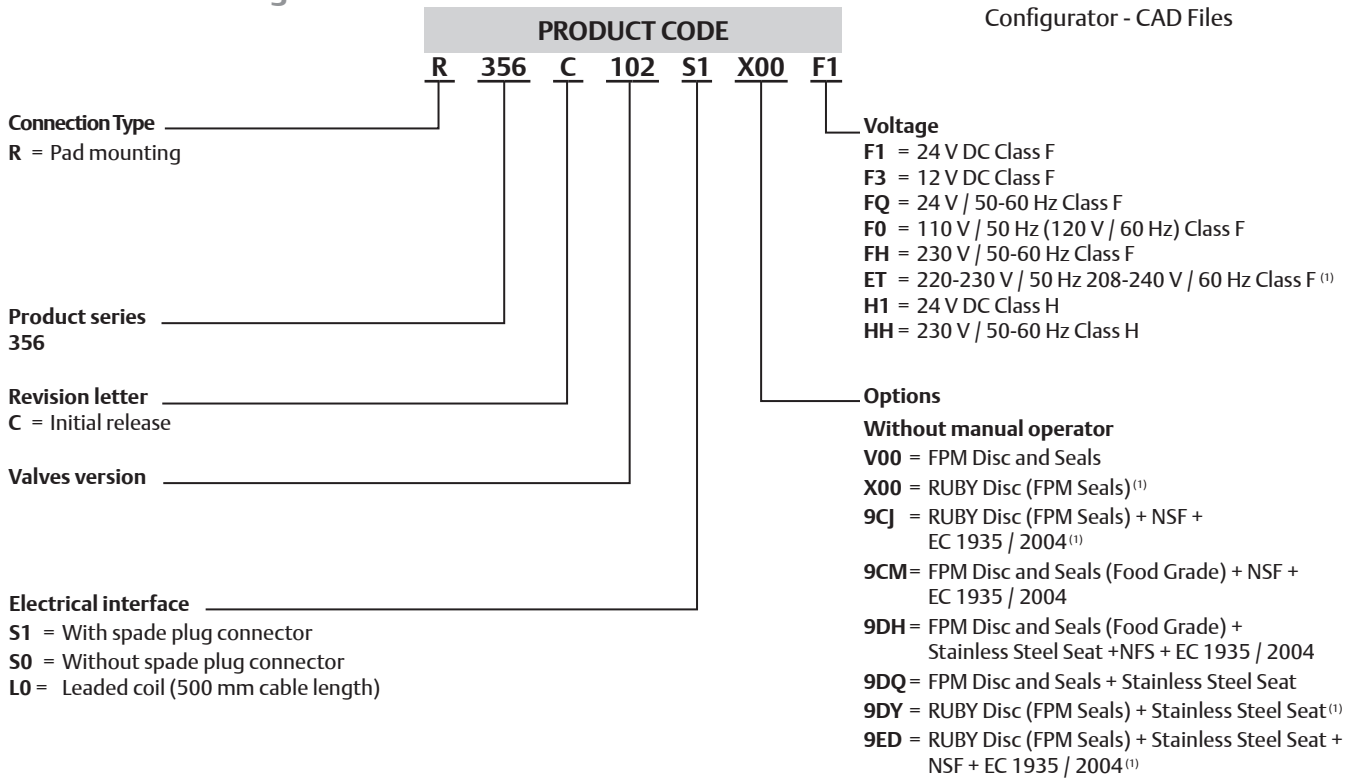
PRODUCT CODE

Configurator - CAD Files

R 356 C 102 S1 X00 F1

Connection Type
R = Pad mounting

Product series
356

Revision letter
C = Initial release

Valves version

Electrical interface
S1 = With spade plug connector
S0 = Without spade plug connector
L0 = Leaded coil (500 mm cable length)

Voltage
F1 = 24 V DC Class F
F3 = 12 V DC Class F
FQ = 24 V / 50-60 Hz Class F
F0 = 110 V / 50 Hz (120 V / 60 Hz) Class F
FH = 230 V / 50-60 Hz Class F
ET = 220-230 V / 50 Hz 208-240 V / 60 Hz Class F (1)
H1 = 24 V DC Class H
HH = 230 V / 50-60 Hz Class H

Options
Without manual operator
V00 = FPM Disc and Seals
X00 = RUBY Disc (FPM Seals) (1)
9CJ = RUBY Disc (FPM Seals) + NSF + EC 1935 / 2004 (1)
9CM = FPM Disc and Seals (Food Grade) + NSF + EC 1935 / 2004
9DH = FPM Disc and Seals (Food Grade) + Stainless Steel Seat +NFS + EC 1935 / 2004
9DQ = FPM Disc and Seals + Stainless Steel Seat
9DY = RUBY Disc (FPM Seals) + Stainless Steel Seat (1)
9ED = RUBY Disc (FPM Seals) + Stainless Steel Seat + NSF + EC 1935 / 2004 (1)